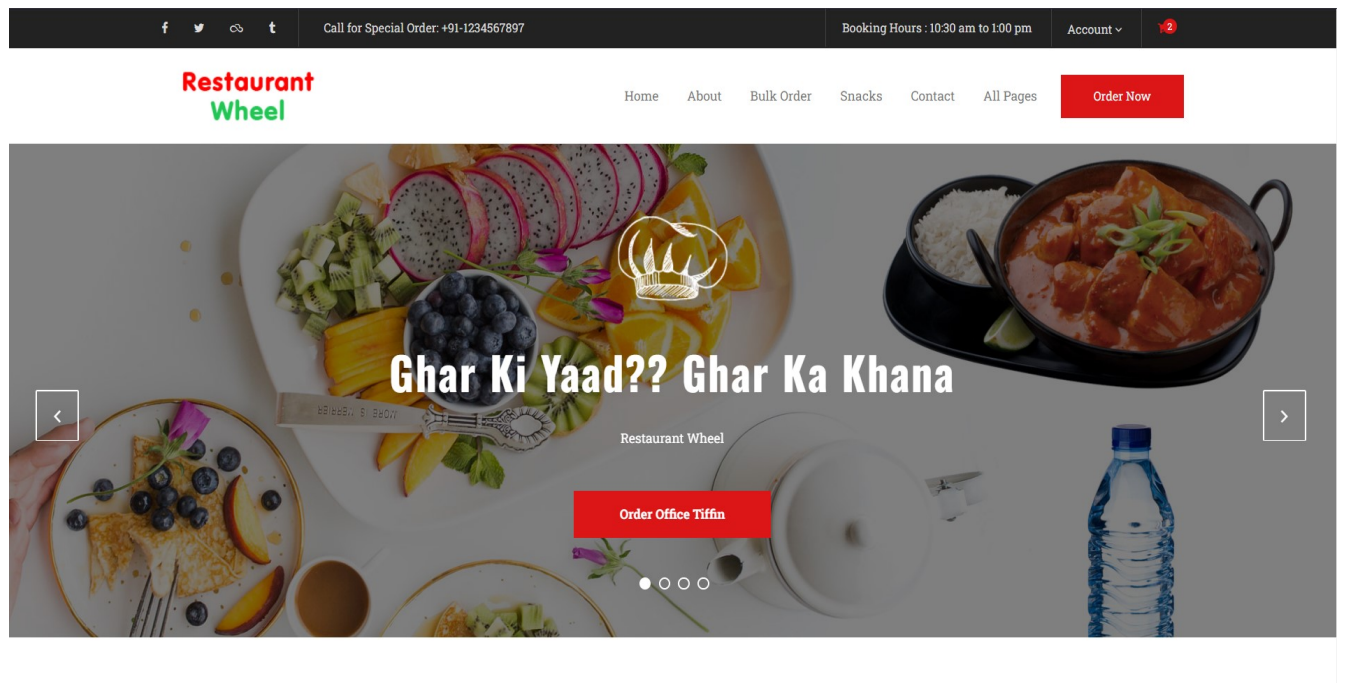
f t t

Call for Special Order: +91-1234567897

Booking Hours : 10:30 am to 1:00 pm

Account

2

Restaurant Wheel

Home About Bulk Order Snacks Contact All Pages

Order Now

Ghar Ki Yaad?? Ghar Ka Khana

Restaurant Wheel

Order Office Tiffin